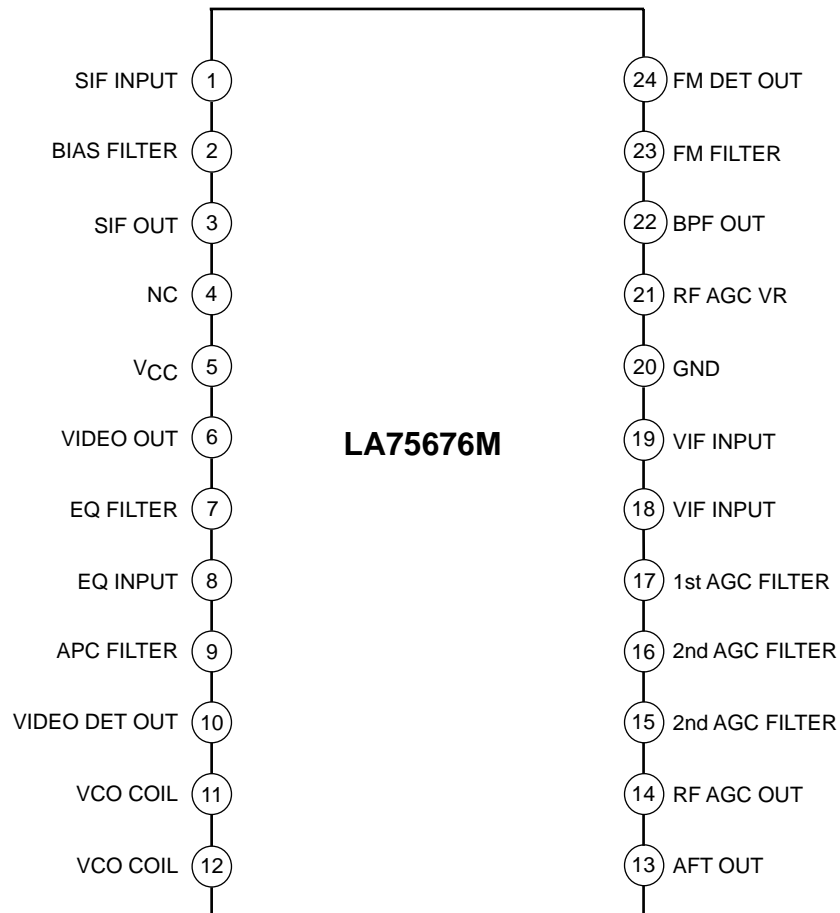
SIF INPUT 1
BIAS FILTER 2
SIF OUT 3
NC 4
$V_{CC}$ 5
VIDEO OUT 6
EQ FILTER 7
EQ INPUT 8
APC FILTER 9
VIDEO DET OUT 10
VCO COIL 11
VCO COIL 12

LA75676M

24 FM DET OUT
23 FM FILTER
22 BPF OUT
21 RF AGC VR
20 GND
19 VIF INPUT
18 VIF INPUT
17 1st AGC FILTER
16 2nd AGC FILTER
15 2nd AGC FILTER
14 RF AGC OUT
13 AFT OUT